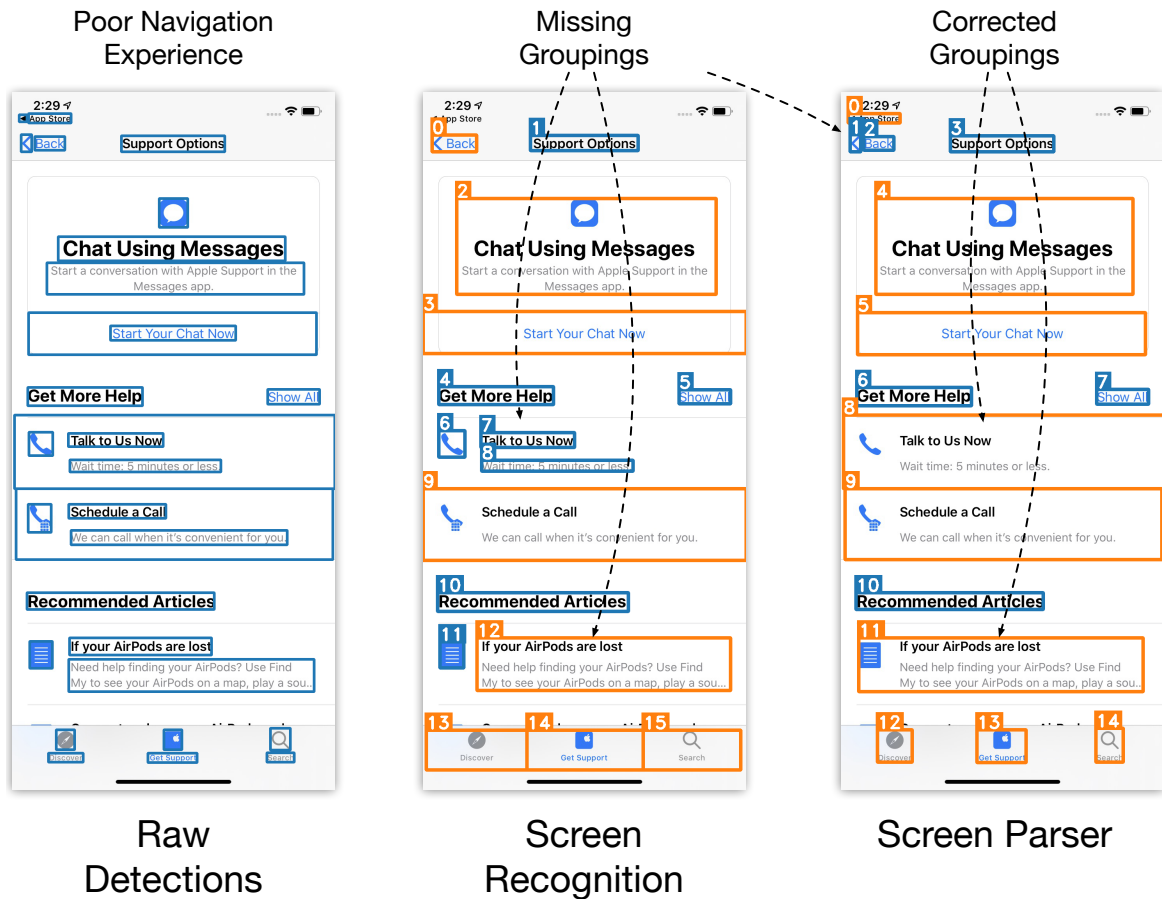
Poor Navigation Experience

2:29
◀ App Store
Back
Support Options
Chat Using Messages
Start a conversation with Apple Support in the Messages app.
Start Your Chat Now
Get More Help
Show All
Talk to Us Now
Wait time: 5 minutes or less
Schedule a Call
We can call when it's convenient for you.
Recommended Articles
If your AirPods are lost
Need help finding your AirPods? Use Find My to see your AirPods on a map, play a sou...
Discover
Get Support
Search

Raw Detections

Missing Groupings

2:29
App Store
0 Back
1 Support Options
2 Chat Using Messages
Start a conversation with Apple Support in the Messages app.
3 Start Your Chat Now
4 Get More Help
5 Show All
6
7 Talk to Us Now
8 Wait time: 5 minutes or less
9 Schedule a Call
We can call when it's convenient for you.
10 Recommended Articles
11
12 If your AirPods are lost
Need help finding your AirPods? Use Find My to see your AirPods on a map, play a sou...
13 Discover
14 Get Support
15 Search

Screen Recognition

Corrected Groupings

0 2:29
App Store
1 2 Back
3 Support Options
4 Chat Using Messages
Start a conversation with Apple Support in the Messages app.
5 Start Your Chat Now
6 Get More Help
7 Show All
8 Talk to Us Now
Wait time: 5 minutes or less.
9 Schedule a Call
We can call when it's convenient for you.
10 Recommended Articles
11 If your AirPods are lost
Need help finding your AirPods? Use Find My to see your AirPods on a map, play a sou...
12 Discover
13 Get Support
14 Search

Screen Parser